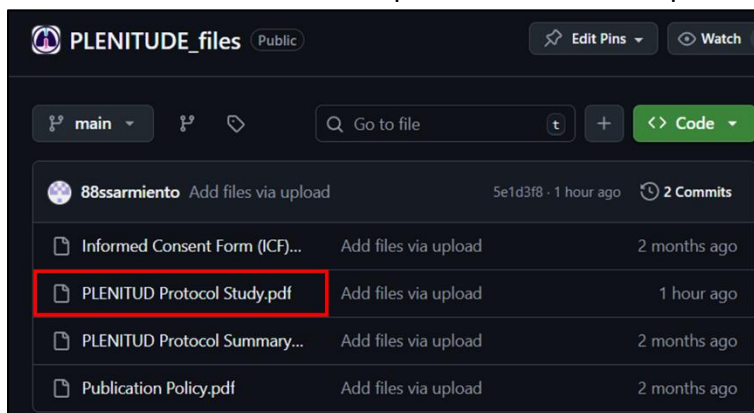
PLENITUDE_files Public

Edit Pins

Watch

main

Go to file

t

+

Code

88ssarmiento Add files via upload

5e1d3f8 · 1 hour ago

2 Commits

| | | |
|---|---|---|
| Informed Consent Form (ICF)... | Add files via upload | 2 months ago |
| PLENITUD Protocol Study.pdf | Add files via upload | 1 hour ago |
| PLENITUD Protocol Summary... | Add files via upload | 2 months ago |
| Publication Policy.pdf | Add files via upload | 2 months ago |